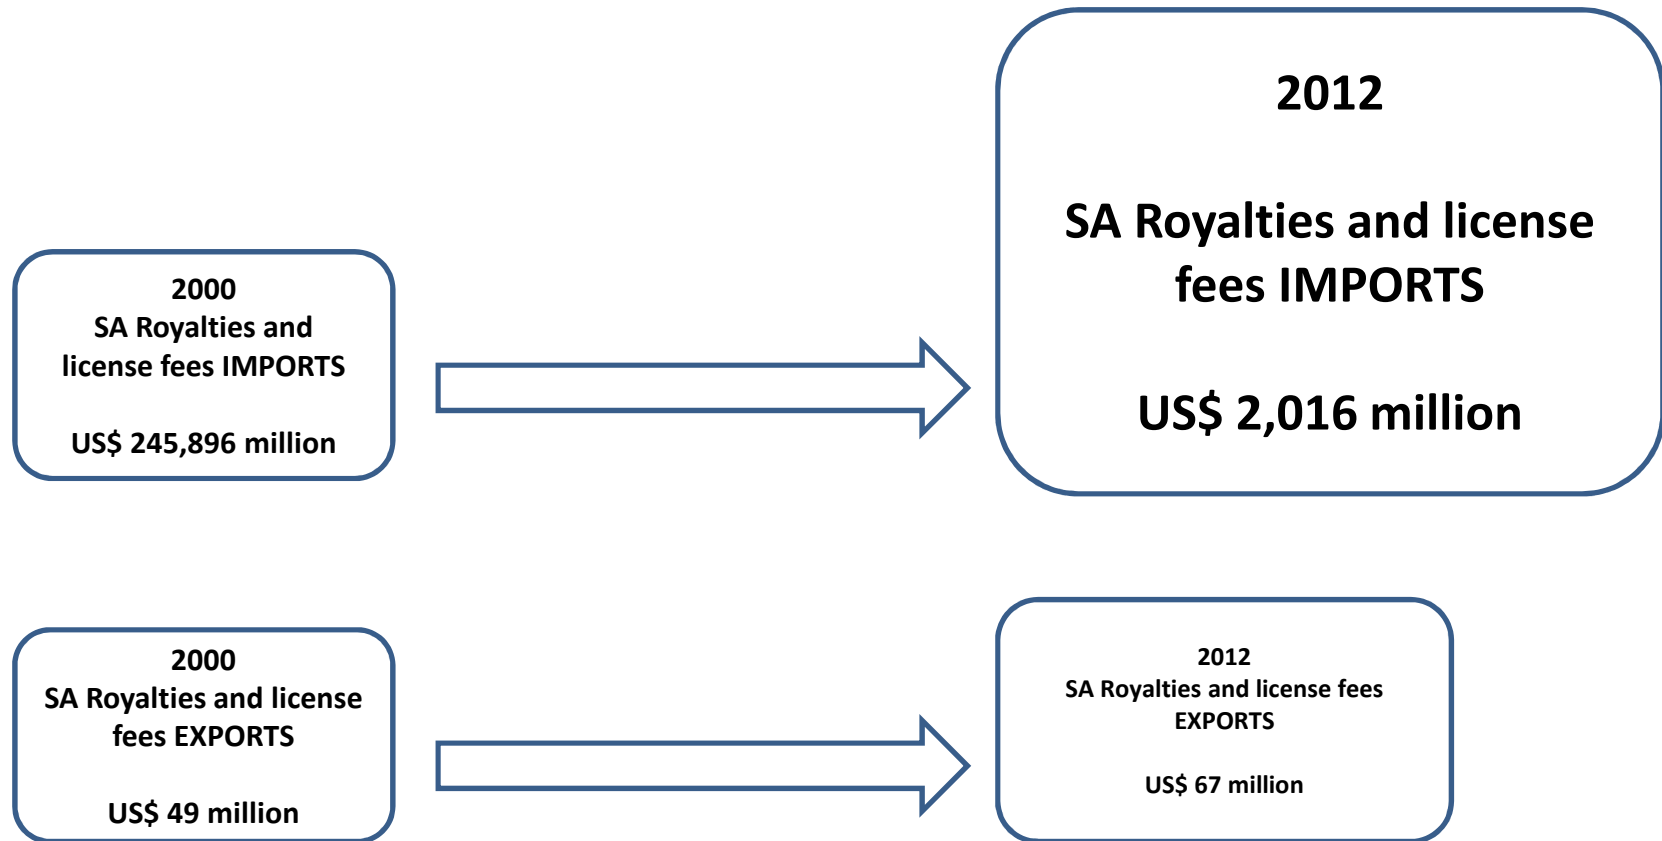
2000
SA Royalties and license fees IMPORTS

US$ 245,896 million

2012

SA Royalties and license fees IMPORTS

US$ 2,016 million

2000
SA Royalties and license fees EXPORTS

US$ 49 million

2012
SA Royalties and license fees EXPORTS

US$ 67 million